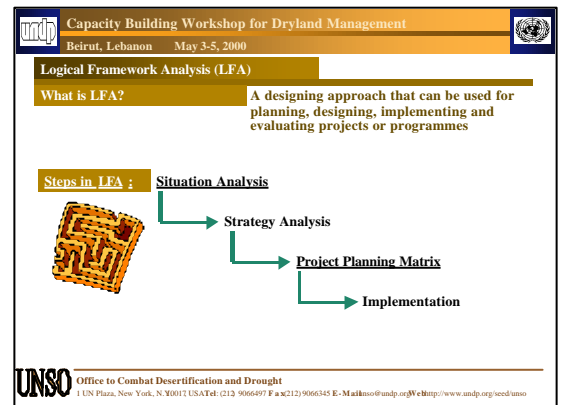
undp

Capacity Building Workshop for Dryland Management

Beirut, Lebanon May 3-5, 2000

Logical Framework Analysis (LFA)

What is LFA?

A designing approach that can be used for planning, designing, implementing and evaluating projects or programmes

Steps in LFA :

Situation Analysis

Strategy Analysis

Project Planning Matrix

Implementation

UNSO

Office to Combat Desertification and Drought

1 UN Plaza, New York, N.Y.10017, USA Tel: (212) 9066497 Fax: (212) 9066345 E-Mail: unso@undp.org Web: http://www.undp.org/seed/unso